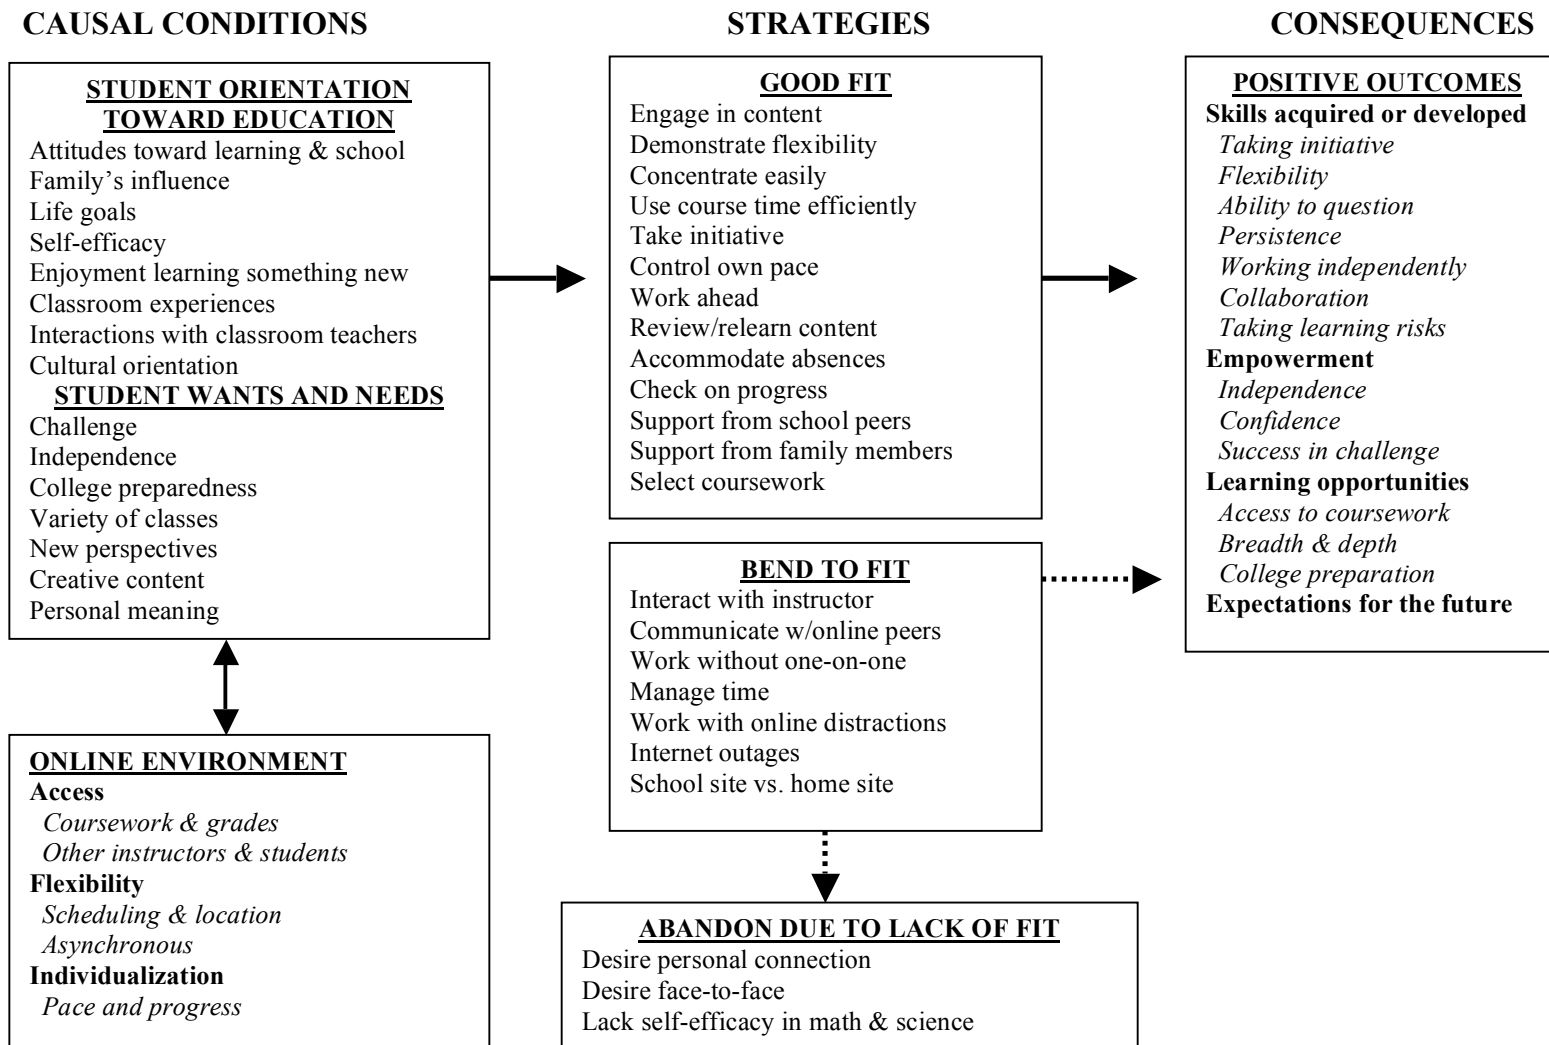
CAUSAL CONDITIONS

STRATEGIES

CONSEQUENCES

STUDENT ORIENTATION TOWARD EDUCATION
Attitudes toward learning & school
Family's influence
Life goals
Self-efficacy
Enjoyment learning something new
Classroom experiences
Interactions with classroom teachers
Cultural orientation

STUDENT WANTS AND NEEDS
Challenge
Independence
College preparedness
Variety of classes
New perspectives
Creative content
Personal meaning

ONLINE ENVIRONMENT
**Access**
*Coursework & grades*
*Other instructors & students*
**Flexibility**
*Scheduling & location*
*Asynchronous*
**Individualization**
*Pace and progress*

GOOD FIT
Engage in content
Demonstrate flexibility
Concentrate easily
Use course time efficiently
Take initiative
Control own pace
Work ahead
Review/relearn content
Accommodate absences
Check on progress
Support from school peers
Support from family members
Select coursework

BEND TO FIT
Interact with instructor
Communicate w/online peers
Work without one-on-one
Manage time
Work with online distractions
Internet outages
School site vs. home site

ABANDON DUE TO LACK OF FIT
Desire personal connection
Desire face-to-face
Lack self-efficacy in math & science

POSITIVE OUTCOMES
**Skills acquired or developed**
*Taking initiative*
*Flexibility*
*Ability to question*
*Persistence*
*Working independently*
*Collaboration*
*Taking learning risks*
**Empowerment**
*Independence*
*Confidence*
*Success in challenge*
**Learning opportunities**
*Access to coursework*
*Breadth & depth*
*College preparation*
**Expectations for the future**